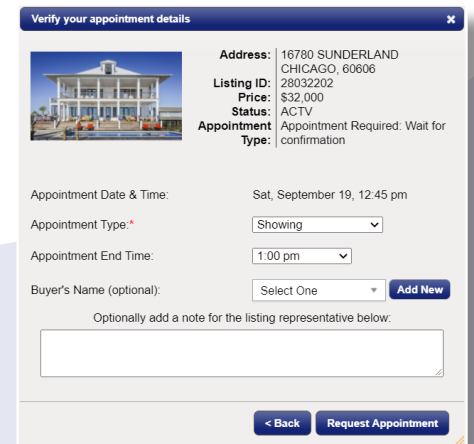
Verify your appointment details

×

| | |
|---|---|
| Address: | 16780 SUNDERLAND CHICAGO, 60606 |
| Listing ID: | 28032202 |
| Price: | $32,000 |
| Status: | ACTV |
| Appointment Type: | Appointment Required: Wait for confirmation |

Appointment Date & Time: Sat, September 19, 12:45 pm

Appointment Type:* Showing

Appointment End Time: 1:00 pm

Buyer's Name (optional): Select One Add New

Optionally add a note for the listing representative below:

< Back Request Appointment